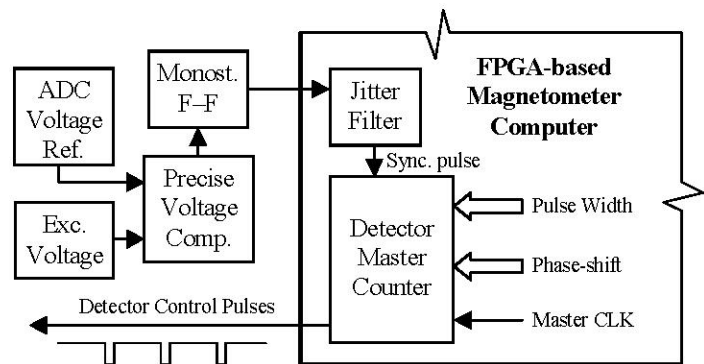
ADC Voltage Ref.

Exc. Voltage

Monost. F–F

Precise Voltage Comp.

Jitter Filter

FPGA-based Magnetometer Computer

Sync. pulse

Detector Master Counter

Pulse Width

Phase-shift

Master CLK

Detector Control Pulses